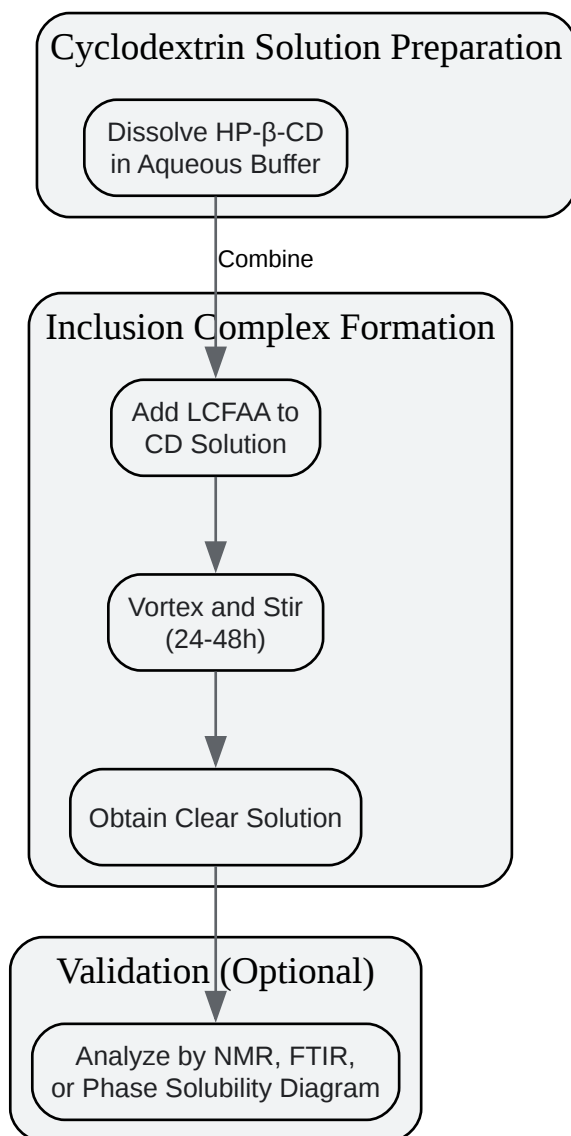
Cyclodextrin Solution Preparation

Dissolve HP-β-CD in Aqueous Buffer

Combine

Inclusion Complex Formation

Add LCFAA to CD Solution

Vortex and Stir (24-48h)

Obtain Clear Solution

Validation (Optional)

Analyze by NMR, FTIR, or Phase Solubility Diagram